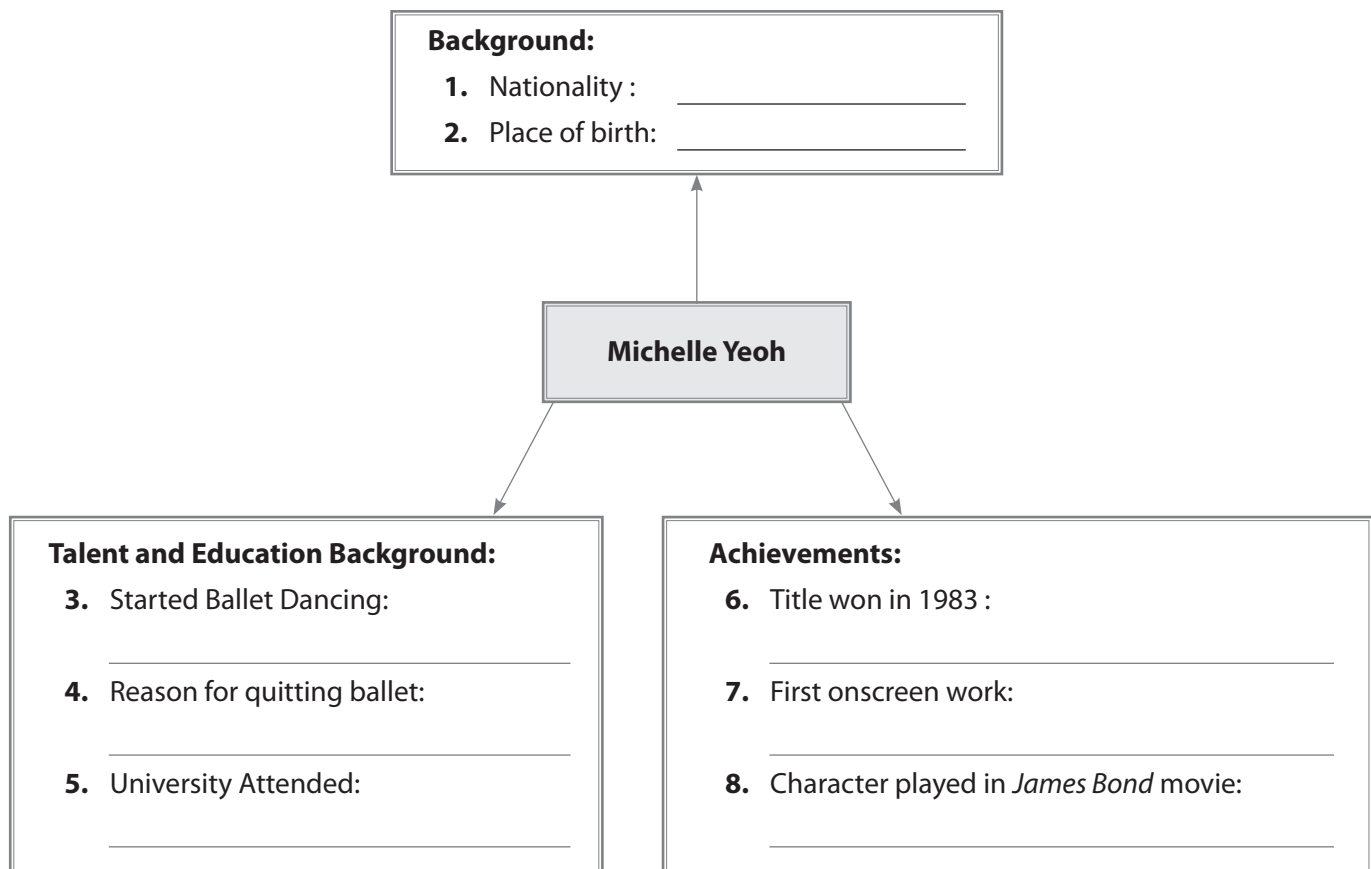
**Background:**
1. Nationality : ____________
2. Place of birth: ____________

Michelle Yeoh

**Talent and Education Background:**
3. Started Ballet Dancing:
____________
4. Reason for quitting ballet:
____________
5. University Attended:
____________

**Achievements:**
6. Title won in 1983 :
____________
7. First onscreen work:
____________
8. Character played in *James Bond* movie:
____________